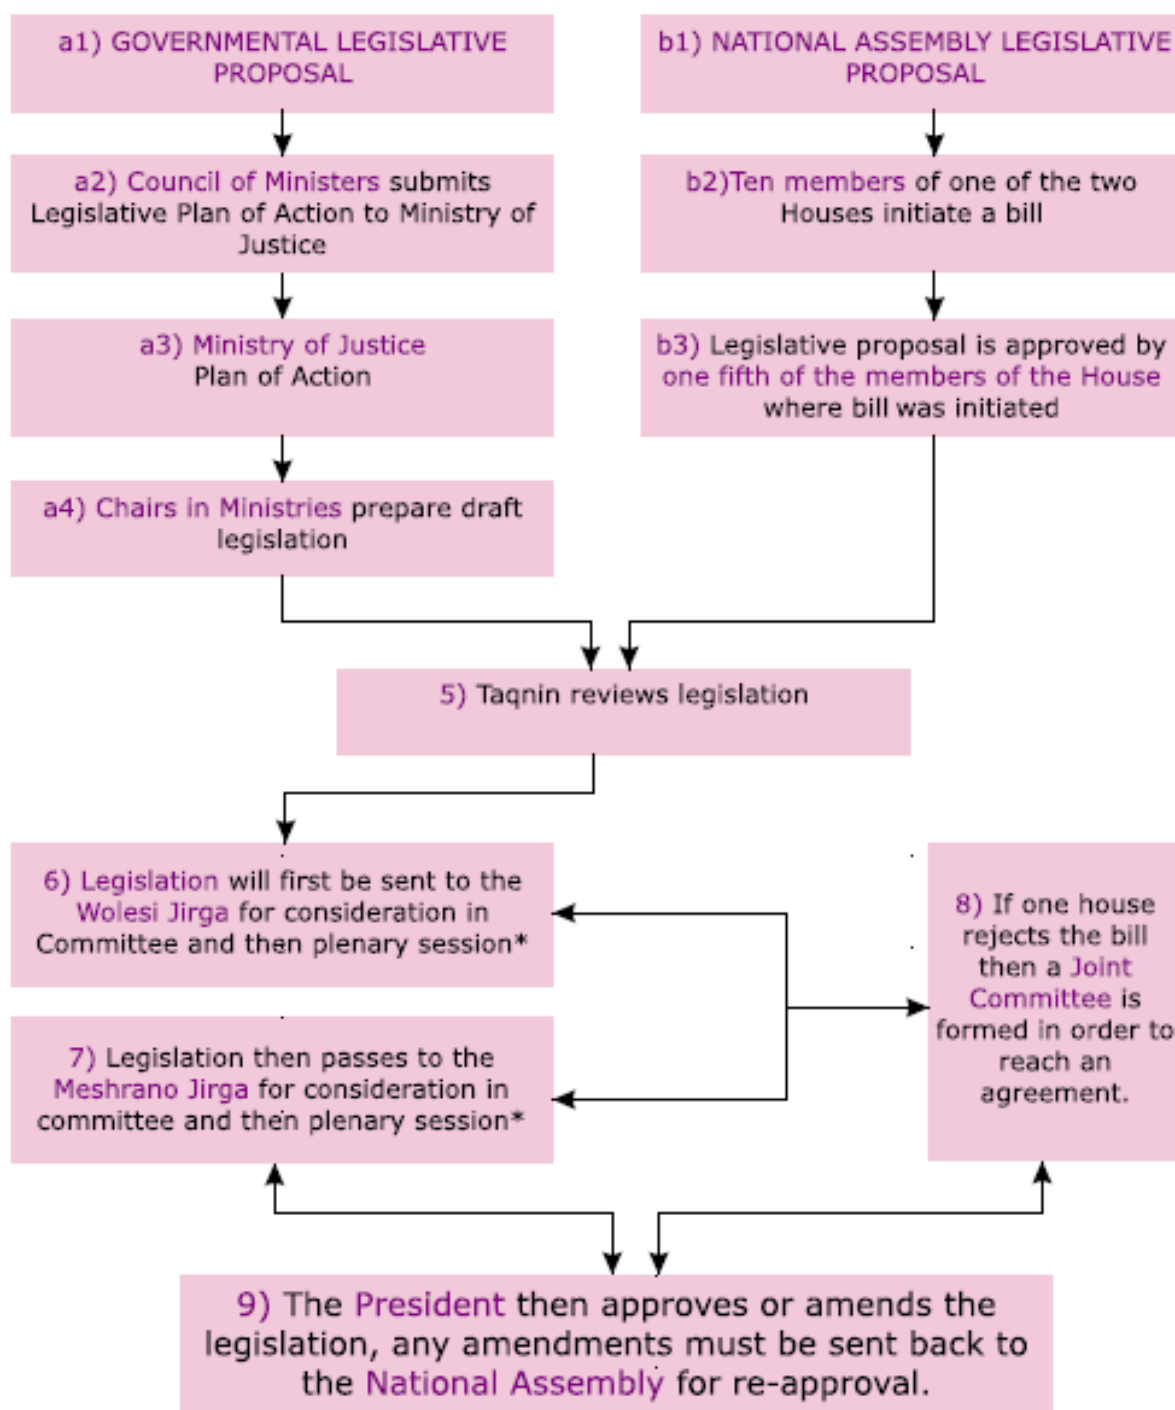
a1) GOVERNMENTAL LEGISLATIVE PROPOSAL

a2) Council of Ministers submits Legislative Plan of Action to Ministry of Justice

a3) Ministry of Justice Plan of Action

a4) Chairs in Ministries prepare draft legislation

b1) NATIONAL ASSEMBLY LEGISLATIVE PROPOSAL

b2)Ten members of one of the two Houses initiate a bill

b3) Legislative proposal is approved by one fifth of the members of the House where bill was initiated

5) Taqnin reviews legislation

6) Legislation will first be sent to the Wolesi Jirga for consideration in Committee and then plenary session*

7) Legislation then passes to the Meshrano Jirga for consideration in committee and then plenary session*

8) If one house rejects the bill then a Joint Committee is formed in order to reach an agreement.

9) The President then approves or amends the legislation, any amendments must be sent back to the National Assembly for re-approval.